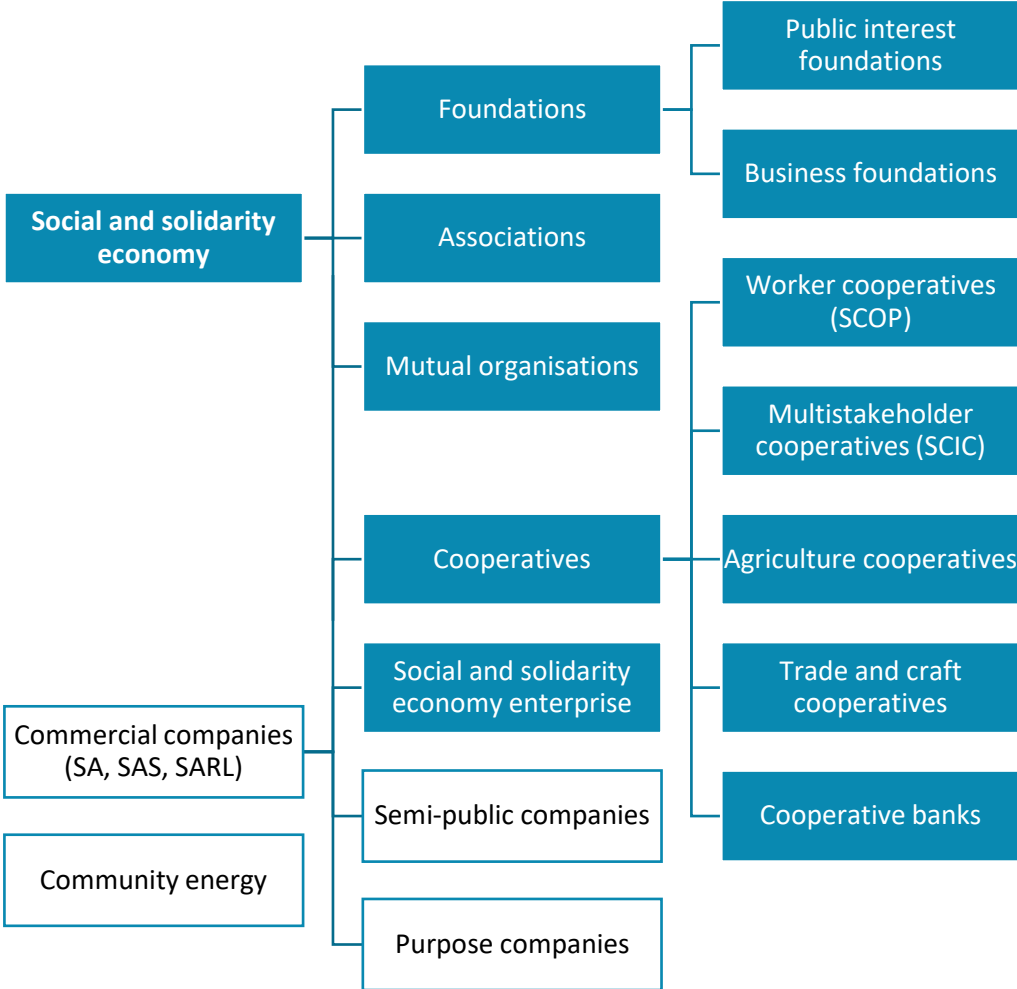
Social and solidarity economy

Foundations

Public interest foundations

Business foundations

Associations

Mutual organisations

Cooperatives

Worker cooperatives (SCOP)

Multistakeholder cooperatives (SCIC)

Agriculture cooperatives

Trade and craft cooperatives

Cooperative banks

Social and solidarity economy enterprise

Commercial companies (SA, SAS, SARL)

Semi-public companies

Community energy

Purpose companies